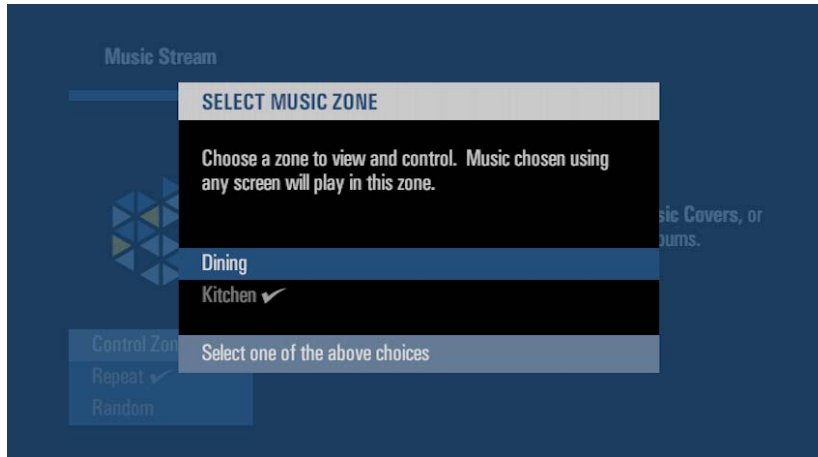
Music Stream

SELECT MUSIC ZONE

Choose a zone to view and control. Music chosen using any screen will play in this zone.

sic Covers, or
ums.

Dining
Kitchen ✔

Control Zon
Repeat ✔
Random

Select one of the above choices